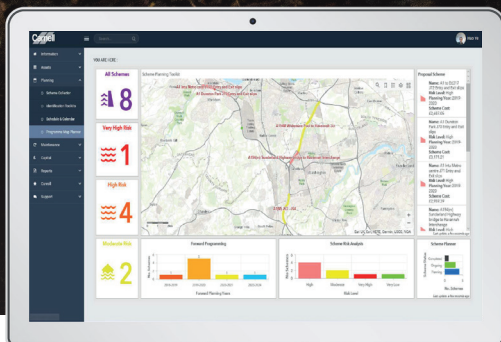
Conwell

Search

Paul W

Information

Assets

Planning

Scheme Selection

Identification Toolkit

Schedule & Calendar

Programme Map Planner

Maintenance

Control

Reports

Conwell

Support

YOU ARE HERE :

All Schemes

8

Very High Risk

1

High Risk

4

Moderate Risk

2

Scheme Planning Toolkit

Proposed Scheme

Forward Programming

Forward Planning Years

Scheme Risk Analysis

High

Moderate

Very High

Very Low

Risk Level

Scheme Planner

No. Schemes